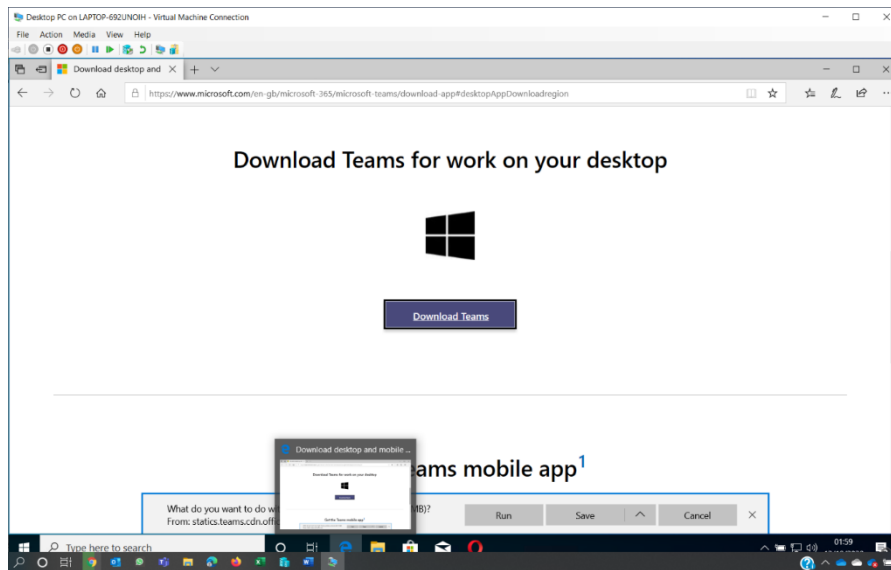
Desktop PC on LAPTOP-692UNOIH - Virtual Machine Connection

File Action Media View Help

Download desktop and

https://www.microsoft.com/en-gb/microsoft-365/microsoft-teams/download-app#desktopAppDownloadregion

Download Teams for work on your desktop

Download Teams

Download desktop and mobile ...

Download Teams for work on your desktop

Get the Teams mobile app

ams mobile app$^1$

What do you want to do w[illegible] MB)?
From: statics.teams.cdn.off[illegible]

Run

Save

Cancel

Type here to search

01:59